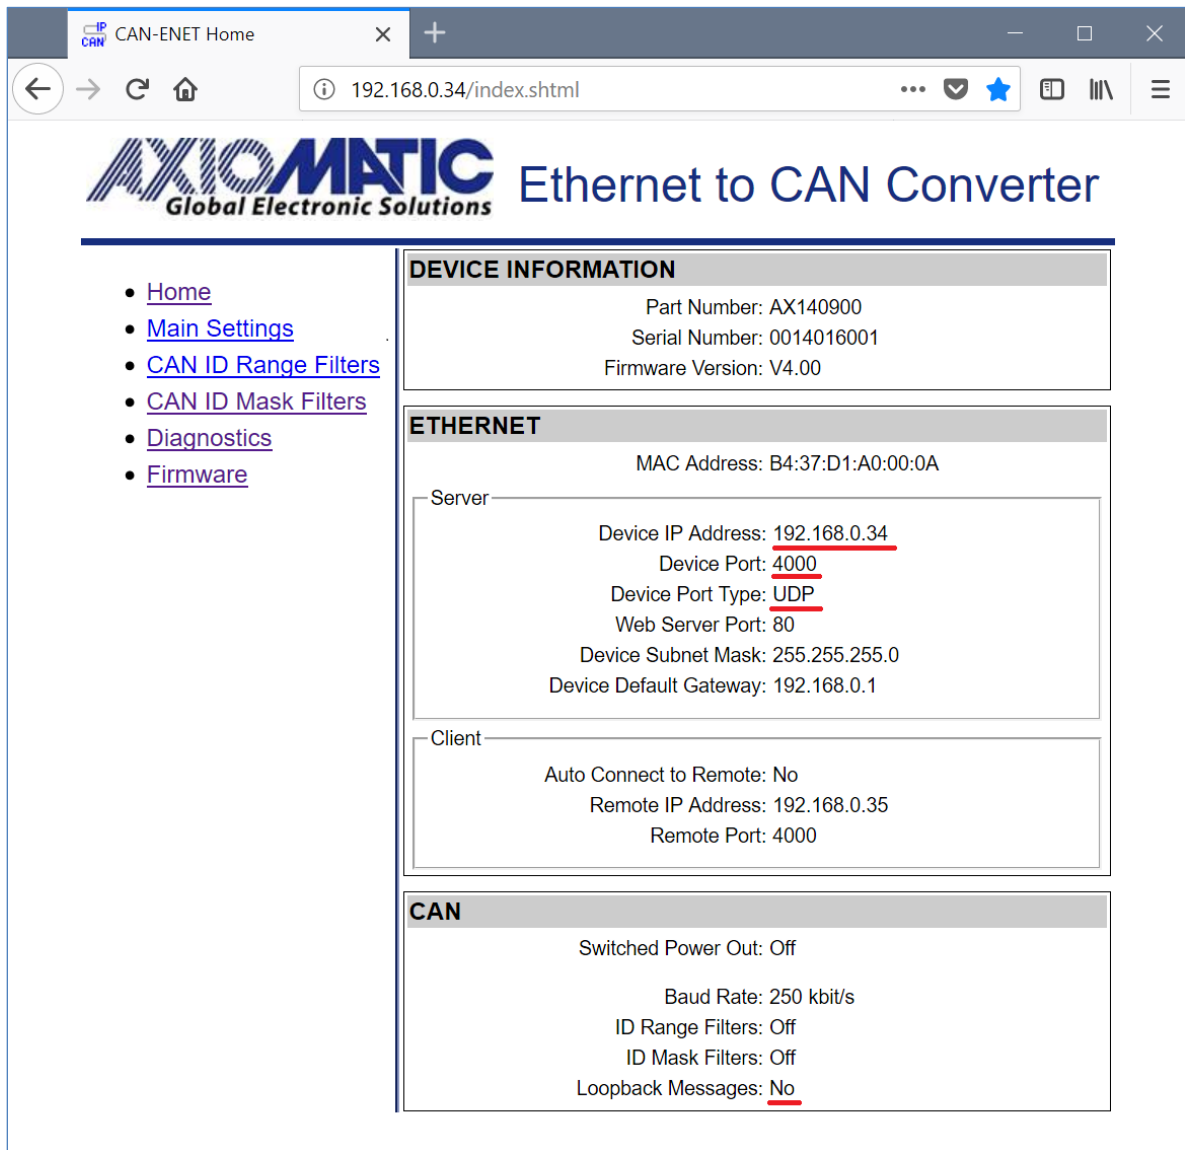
IP CAN CAN-ENET Home

192.168.0.34/index.shtml

AXIOMATIC
Global Electronic Solutions

Ethernet to CAN Converter

- Home
- Main Settings
- CAN ID Range Filters
- CAN ID Mask Filters
- Diagnostics
- Firmware

DEVICE INFORMATION

Part Number: AX140900
Serial Number: 0014016001
Firmware Version: V4.00

ETHERNET

MAC Address: B4:37:D1:A0:00:0A

Server
Device IP Address: 192.168.0.34
Device Port: 4000
Device Port Type: UDP
Web Server Port: 80
Device Subnet Mask: 255.255.255.0
Device Default Gateway: 192.168.0.1

Client
Auto Connect to Remote: No
Remote IP Address: 192.168.0.35
Remote Port: 4000

CAN

Switched Power Out: Off

Baud Rate: 250 kbit/s
ID Range Filters: Off
ID Mask Filters: Off
Loopback Messages: No